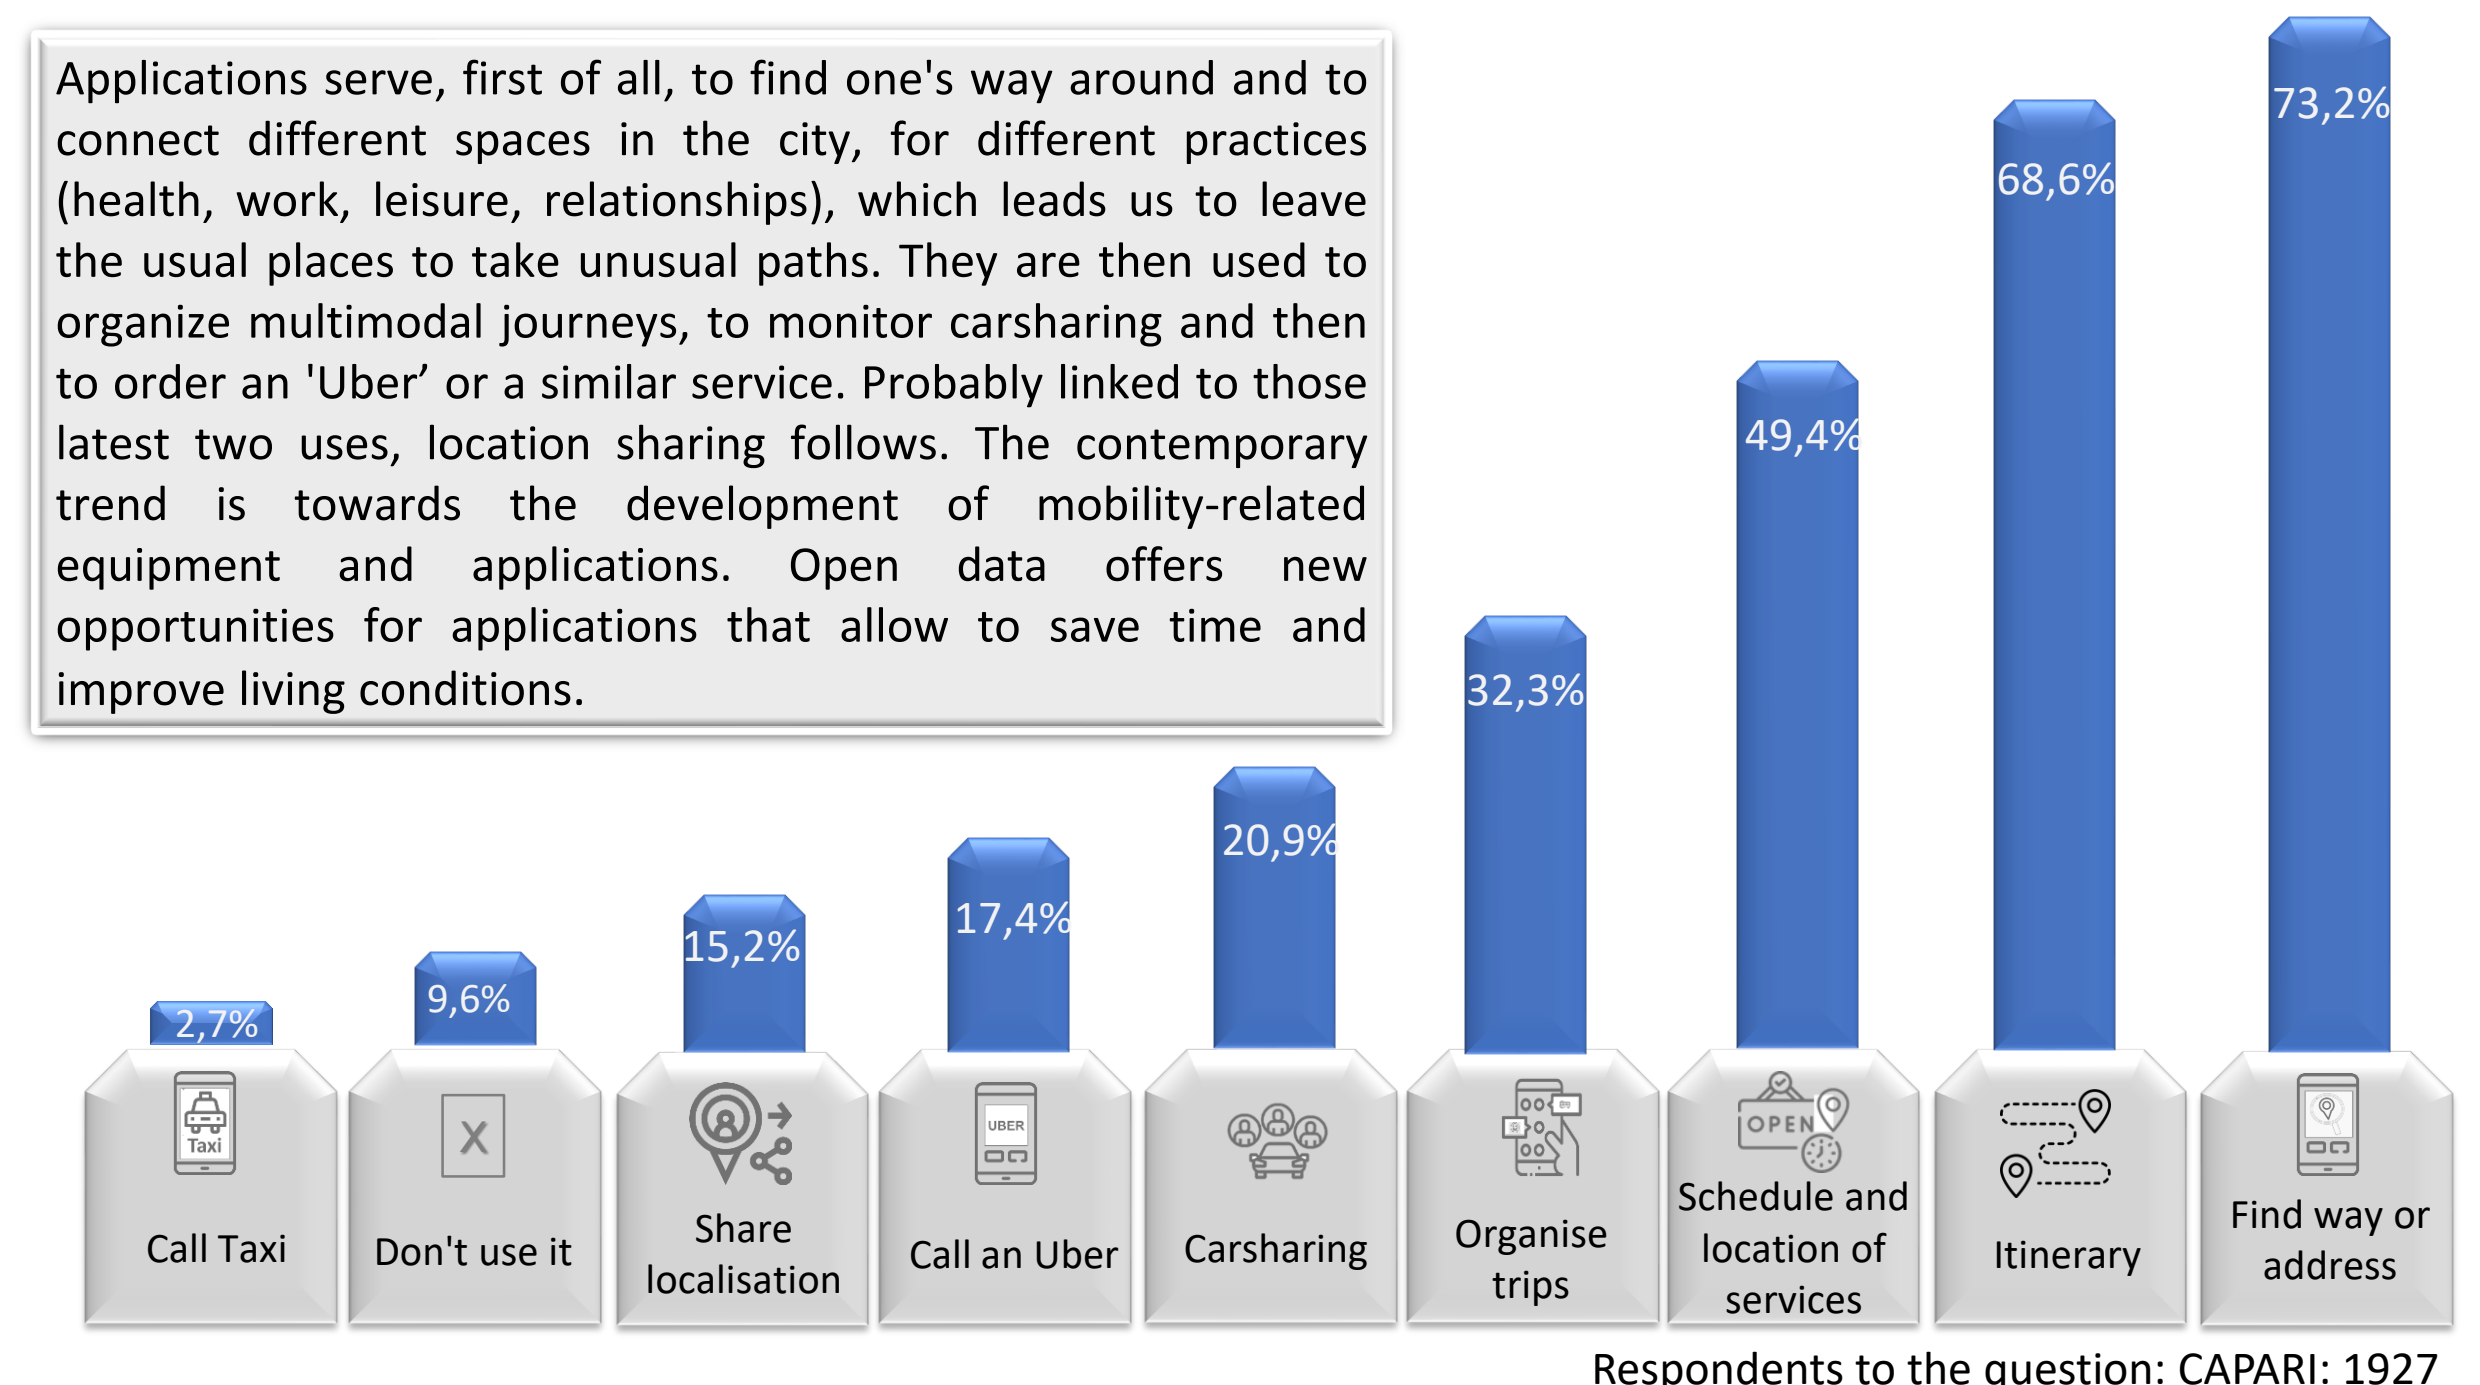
Applications serve, first of all, to find one's way around and to connect different spaces in the city, for different practices (health, work, leisure, relationships), which leads us to leave the usual places to take unusual paths. They are then used to organize multimodal journeys, to monitor carsharing and then to order an 'Uber' or a similar service. Probably linked to those latest two uses, location sharing follows. The contemporary trend is towards the development of mobility-related equipment and applications. Open data offers new opportunities for applications that allow to save time and improve living conditions.

2,7%
Taxi
Call Taxi

9,6%
X
Don't use it

15,2%
Share localisation

17,4%
UBER
Call an Uber

20,9%
Carsharing

32,3%
Organise trips

49,4%
OPEN
Schedule and location of services

68,6%
Itinerary

73,2%
Find way or address

Respondents to the question: CAPARI: 1927